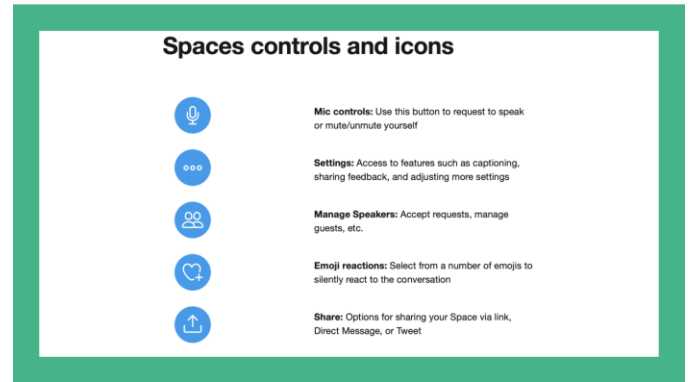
Spaces controls and icons

**Mic controls:** Use this button to request to speak or mute/unmute yourself

**Settings:** Access to features such as captioning, sharing feedback, and adjusting more settings

**Manage Speakers:** Accept requests, manage guests, etc.

**Emoji reactions:** Select from a number of emojis to silently react to the conversation

**Share:** Options for sharing your Space via link, Direct Message, or Tweet